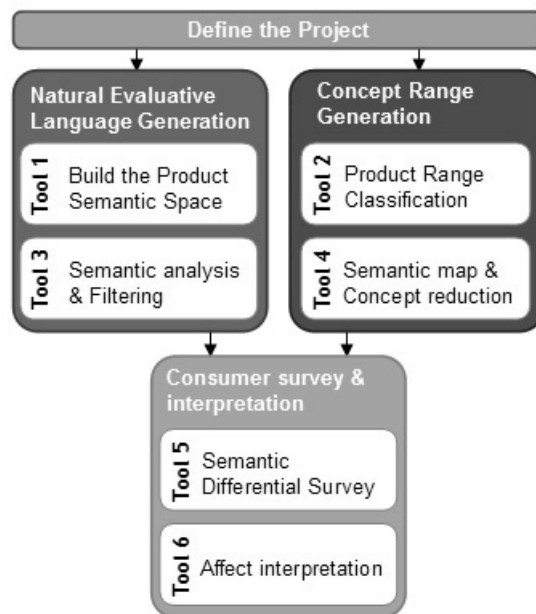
Define the Project

Natural Evaluative Language Generation

Tool 1
Build the Product Semantic Space

Tool 3
Semantic analysis & Filtering

Concept Range Generation

Tool 2
Product Range Classification

Tool 4
Semantic map & Concept reduction

Consumer survey & interpretation

Tool 5
Semantic Differential Survey

Tool 6
Affect interpretation